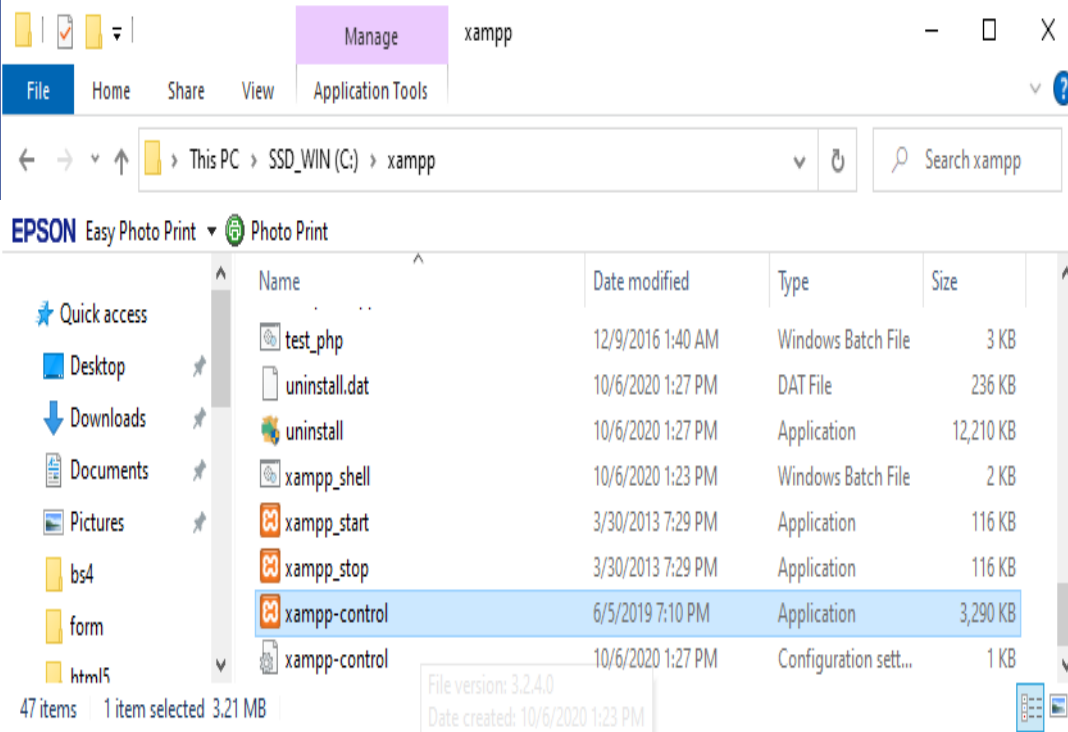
Manage

xampp

File Home Share View Application Tools

This PC › SSD_WIN (C:) › xampp

Search xampp

EPSON Easy Photo Print Photo Print

Quick access
Desktop
Downloads
Documents
Pictures
bs4
form
html5

| Name | Date modified | Type | Size |
|---|---|---|---|
| test_php | 12/9/2016 1:40 AM | Windows Batch File | 3 KB |
| uninstall.dat | 10/6/2020 1:27 PM | DAT File | 236 KB |
| uninstall | 10/6/2020 1:27 PM | Application | 12,210 KB |
| xampp_shell | 10/6/2020 1:23 PM | Windows Batch File | 2 KB |
| xampp_start | 3/30/2013 7:29 PM | Application | 116 KB |
| xampp_stop | 3/30/2013 7:29 PM | Application | 116 KB |
| xampp-control | 6/5/2019 7:10 PM | Application | 3,290 KB |
| xampp-control | 10/6/2020 1:27 PM | Configuration sett... | 1 KB |

File version: 3.2.4.0
Date created: 10/6/2020 1:23 PM

47 items 1 item selected 3.21 MB